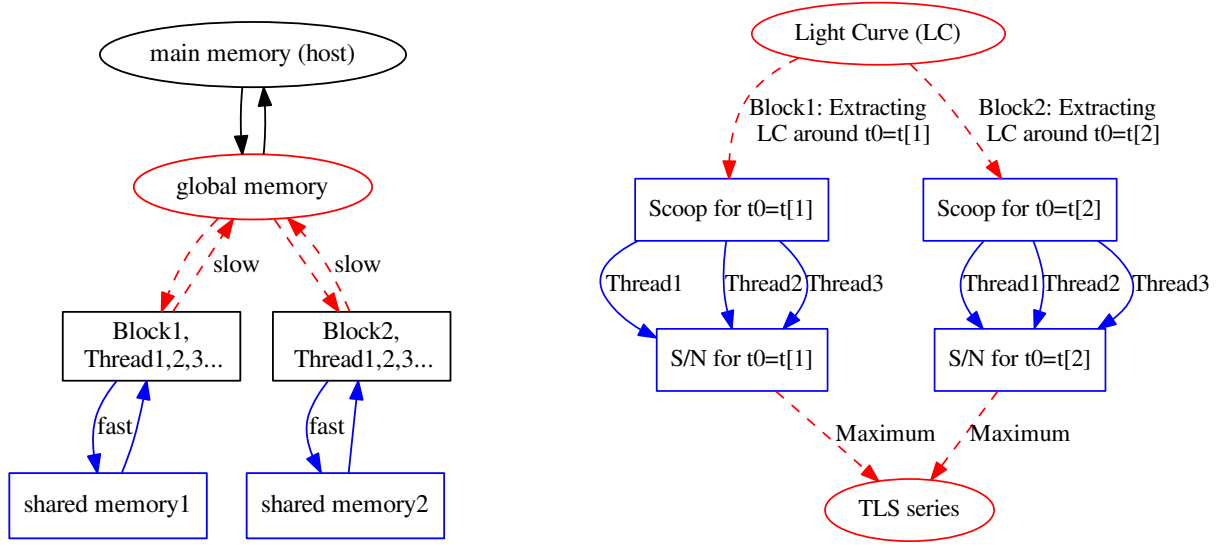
main memory (host)

global memory

slow

slow

Block1, Thread1,2,3...

Block2, Thread1,2,3...

fast

fast

shared memory1

shared memory2

Light Curve (LC)

Block1: Extracting LC around t0=t[1]

Block2: Extracting LC around t0=t[2]

Scoop for t0=t[1]

Scoop for t0=t[2]

Thread1

Thread2

Thread3

Thread1

Thread2

Thread3

S/N for t0=t[1]

S/N for t0=t[2]

Maximum

Maximum

TLS series